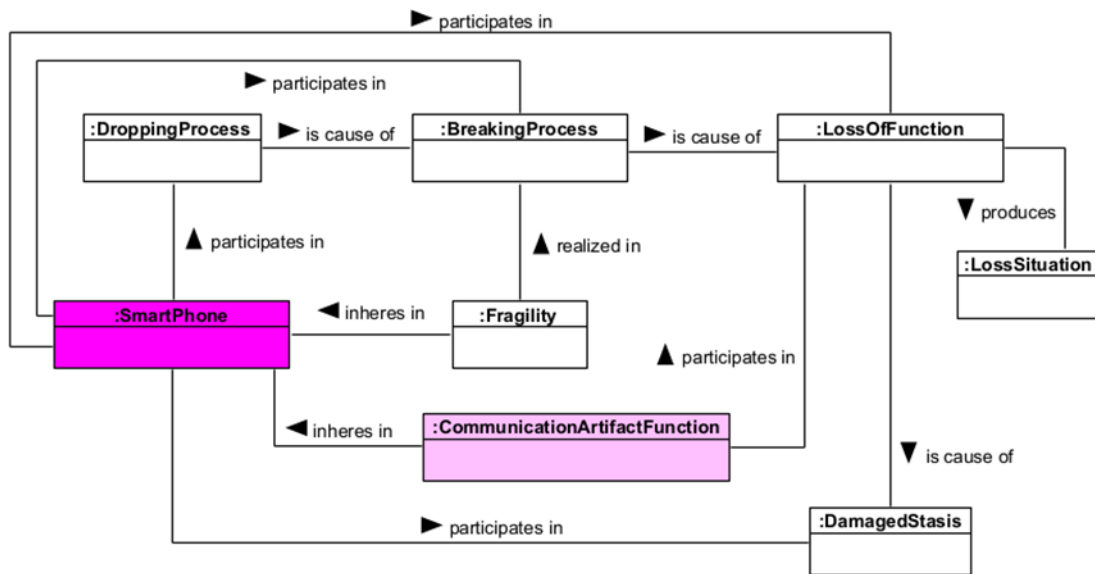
► participates in

► participates in

:DroppingProcess

► is cause of

:BreakingProcess

► is cause of

:LossOfFunction

▼ produces

▲ participates in

▲ realized in

:LossSituation

:SmartPhone

◄ inheres in

:Fragility

▲ participates in

◄ inheres in

:CommunicationArtifactFunction

▼ is cause of

► participates in

:DamagedStasis